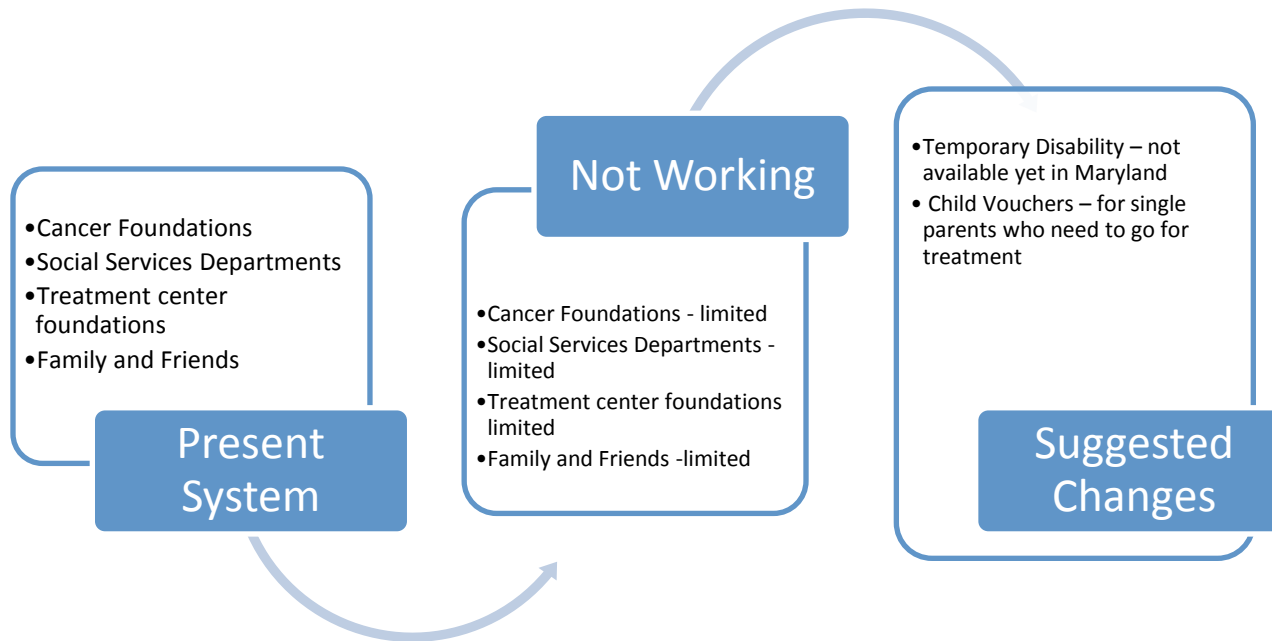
•Cancer Foundations
•Social Services Departments
•Treatment center foundations
•Family and Friends

Present System

Not Working

•Cancer Foundations - limited
•Social Services Departments - limited
•Treatment center foundations limited
•Family and Friends -limited

•Temporary Disability – not available yet in Maryland
• Child Vouchers – for single parents who need to go for treatment

Suggested Changes